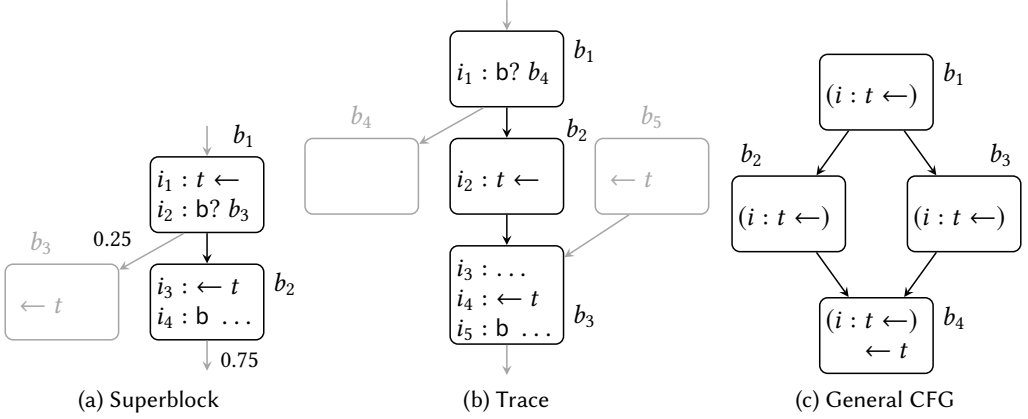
$b_1$

$i_1 : t \leftarrow$
$i_2 :$ b? $b_3$

$b_3$ 0.25

$\leftarrow t$

$i_3 : \leftarrow t$
$i_4 :$ b ...

$b_2$

0.75

(a) Superblock

$i_1 :$ b? $b_4$

$b_1$

$b_4$

$b_2$

$b_5$

$i_2 : t \leftarrow$

$\leftarrow t$

$i_3 : \ldots$
$i_4 : \leftarrow t$
$i_5 :$ b ...

$b_3$

(b) Trace

$(i : t \leftarrow)$ $b_1$

$b_2$ $b_3$

$(i : t \leftarrow)$ $(i : t \leftarrow)$

$(i : t \leftarrow)$
$\leftarrow t$

$b_4$

(c) General CFG